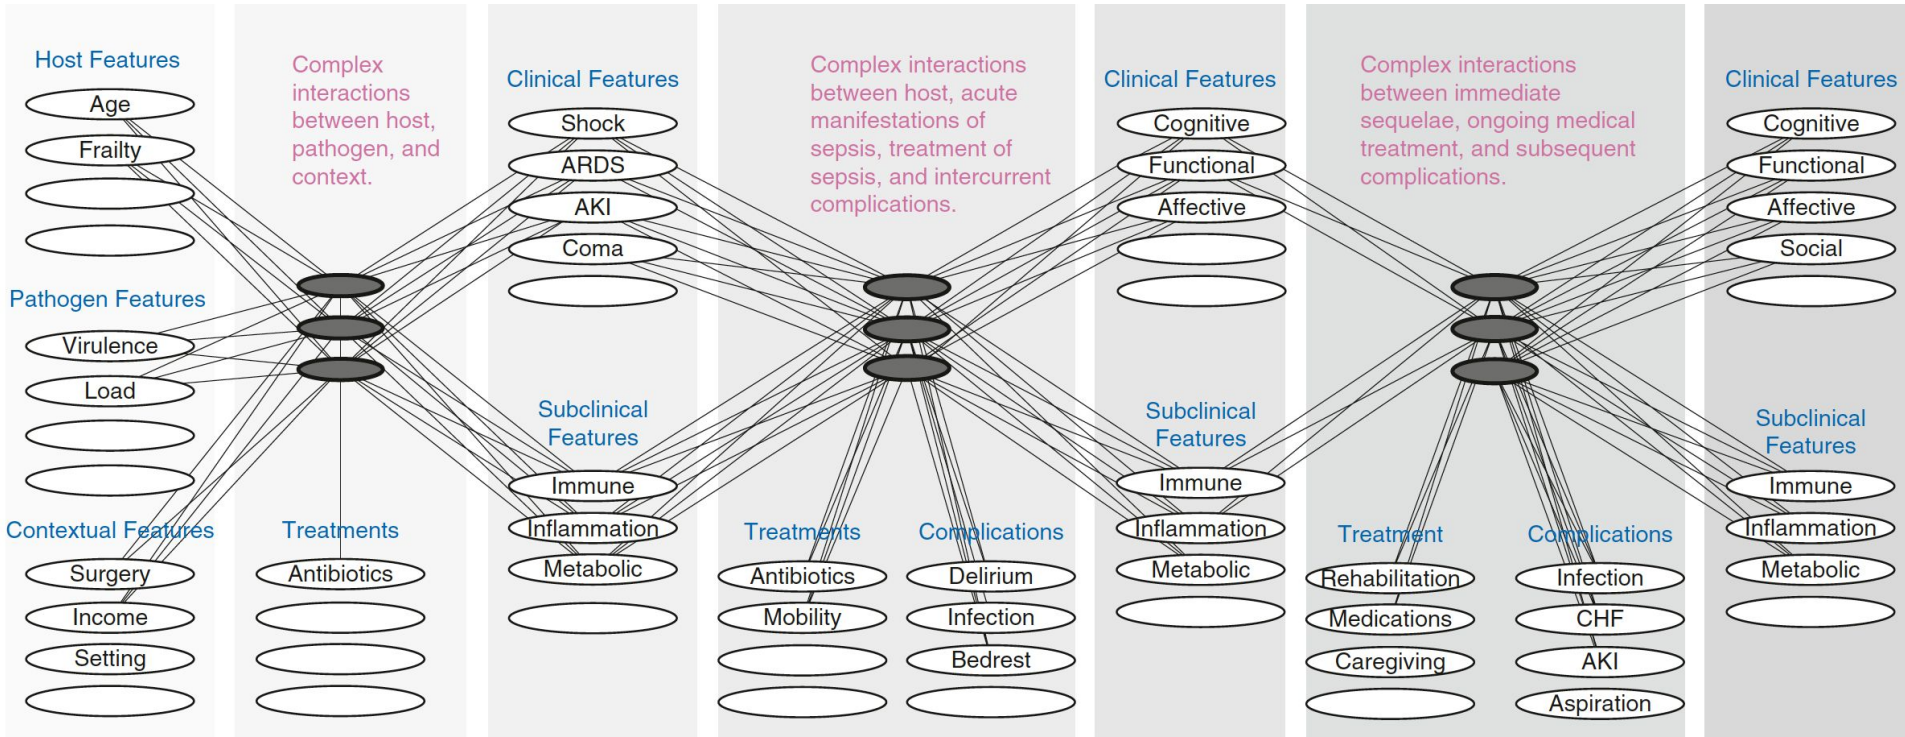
Host Features

Age

Frailty

Pathogen Features

Virulence

Load

Contextual Features

Surgery

Income

Setting

Complex interactions between host, pathogen, and context.

Treatments

Antibiotics

Clinical Features

Shock

ARDS

AKI

Coma

Subclinical Features

Immune

Inflammation

Metabolic

Complex interactions between host, acute manifestations of sepsis, treatment of sepsis, and intercurrent complications.

Treatments

Antibiotics

Mobility

Complications

Delirium

Infection

Bedrest

Clinical Features

Cognitive

Functional

Affective

Subclinical Features

Immune

Inflammation

Metabolic

Complex interactions between immediate sequelae, ongoing medical treatment, and subsequent complications.

Treatment

Rehabilitation

Medications

Caregiving

Complications

Infection

CHF

AKI

Aspiration

Clinical Features

Cognitive

Functional

Affective

Social

Subclinical Features

Immune

Inflammation

Metabolic